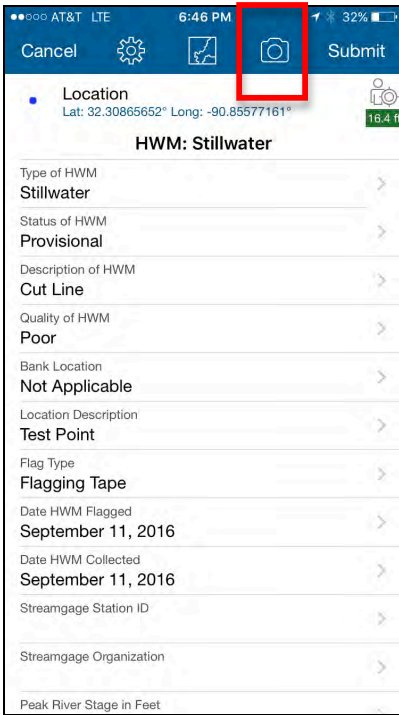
●●○○○ AT&T LTE 6:46 PM 32%

Cancel Submit

Location
Lat: 32.30865652° Long: -90.85577161°

16.4 ft

HWM: Stillwater

Type of HWM
Stillwater

Status of HWM
Provisional

Description of HWM
Cut Line

Quality of HWM
Poor

Bank Location
Not Applicable

Location Description
Test Point

Flag Type
Flagging Tape

Date HWM Flagged
September 11, 2016

Date HWM Collected
September 11, 2016

Streamgage Station ID

Streamgage Organization

Peak River Stage in Feet